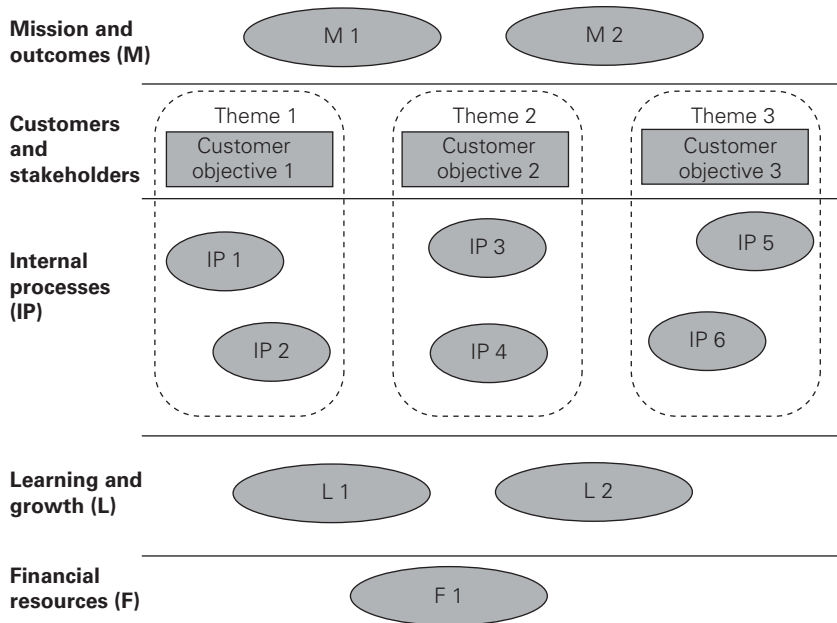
Mission and outcomes (M)

M 1

M 2

Customers and stakeholders

Theme 1

Customer objective 1

Theme 2

Customer objective 2

Theme 3

Customer objective 3

Internal processes (IP)

IP 1

IP 2

IP 3

IP 4

IP 5

IP 6

Learning and growth (L)

L 1

L 2

Financial resources (F)

F 1